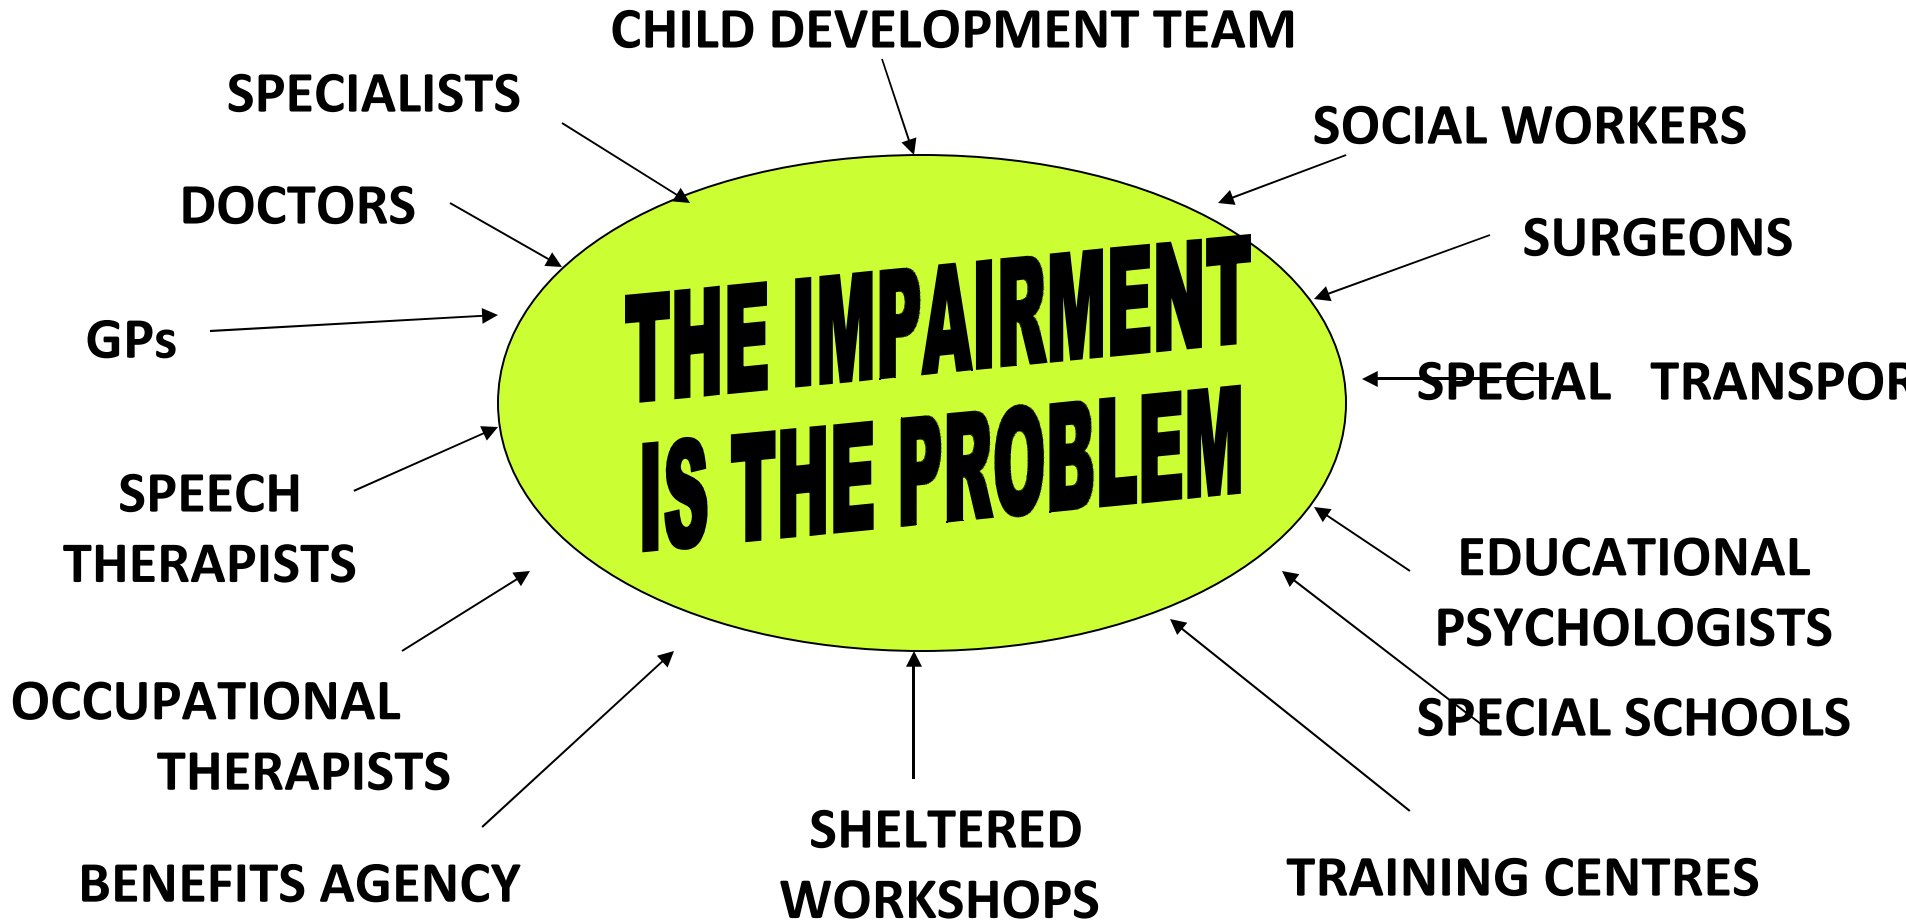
CHILD DEVELOPMENT TEAM

SPECIALISTS

SOCIAL WORKERS

DOCTORS

SURGEONS

GPs

THE IMPAIRMENT IS THE PROBLEM

SPECIAL TRANSPOR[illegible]

SPEECH THERAPISTS

EDUCATIONAL PSYCHOLOGISTS

OCCUPATIONAL THERAPISTS

SPECIAL SCHOOLS

SHELTERED WORKSHOPS

BENEFITS AGENCY

TRAINING CENTRES